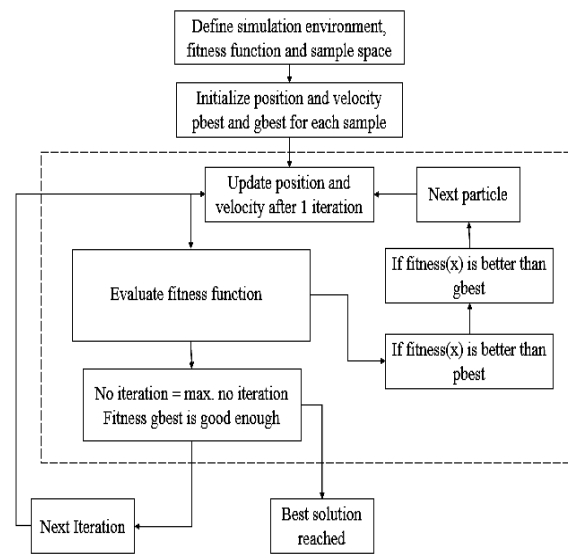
Define simulation environment, fitness function and sample space

Initialize position and velocity pbest and gbest for each sample

Update position and velocity after 1 iteration

Next particle

If fitness(x) is better than gbest

Evaluate fitness function

If fitness(x) is better than pbest

No iteration = max. no iteration
Fitness gbest is good enough

Next Iteration

Best solution reached